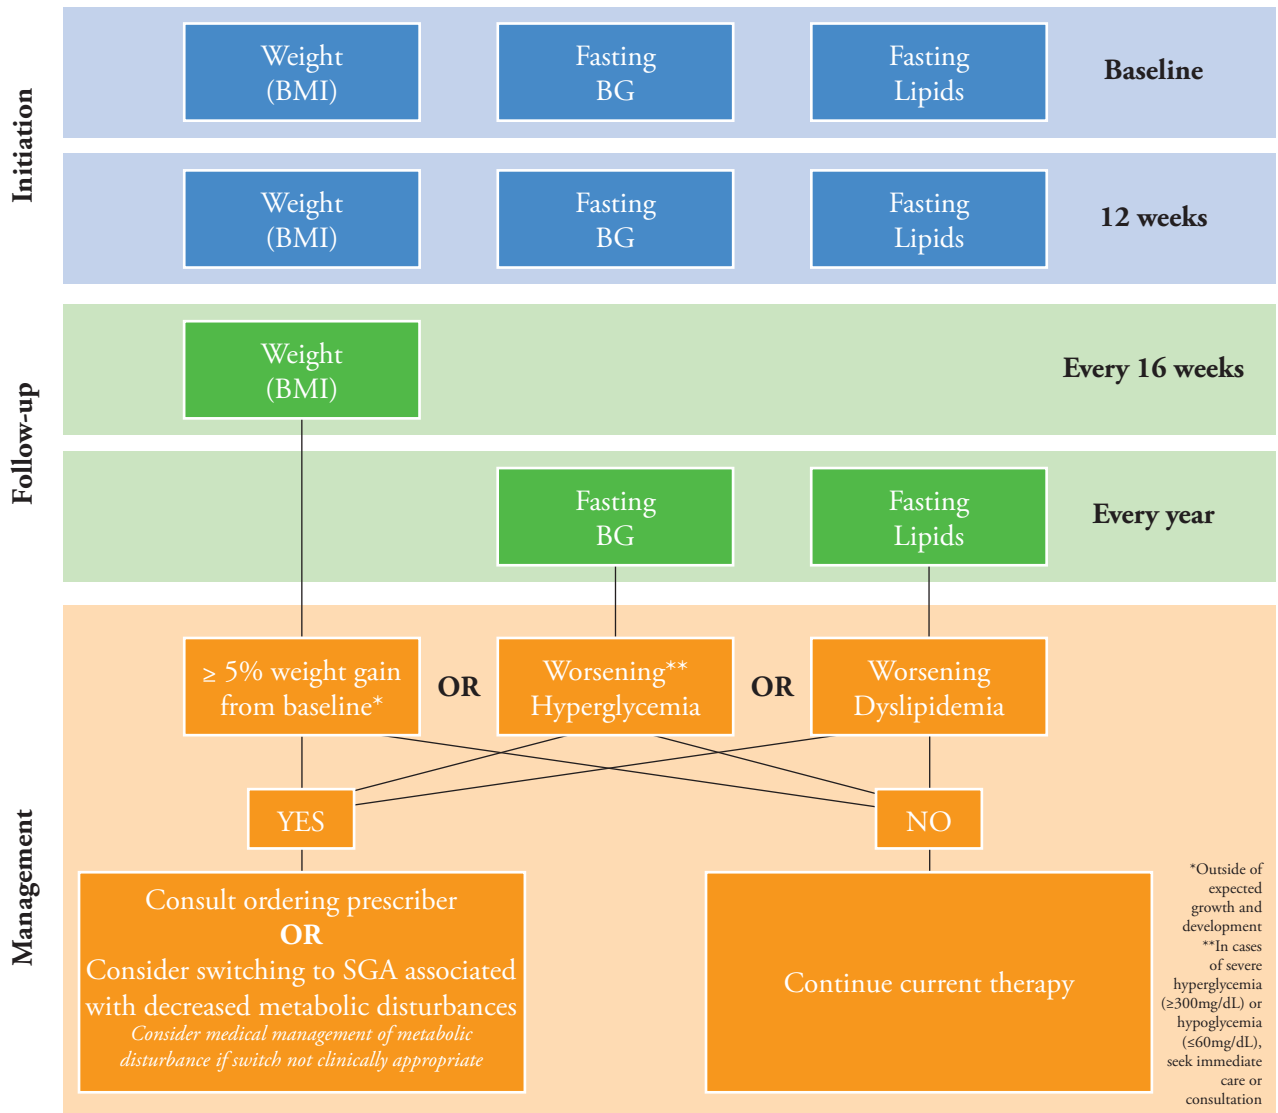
Initiation

Weight (BMI)

Fasting BG

Fasting Lipids

Baseline

Weight (BMI)

Fasting BG

Fasting Lipids

12 weeks

Follow-up

Weight (BMI)

Every 16 weeks

Fasting BG

Fasting Lipids

Every year

Management

≥ 5% weight gain from baseline*

OR

Worsening** Hyperglycemia

OR

Worsening Dyslipidemia

YES

NO

Consult ordering prescriber
OR
Consider switching to SGA associated with decreased metabolic disturbances
Consider medical management of metabolic disturbance if switch not clinically appropriate

Continue current therapy

*Outside of expected growth and development
**In cases of severe hyperglycemia (≥300mg/dL) or hypoglycemia (≤60mg/dL), seek immediate care or consultation